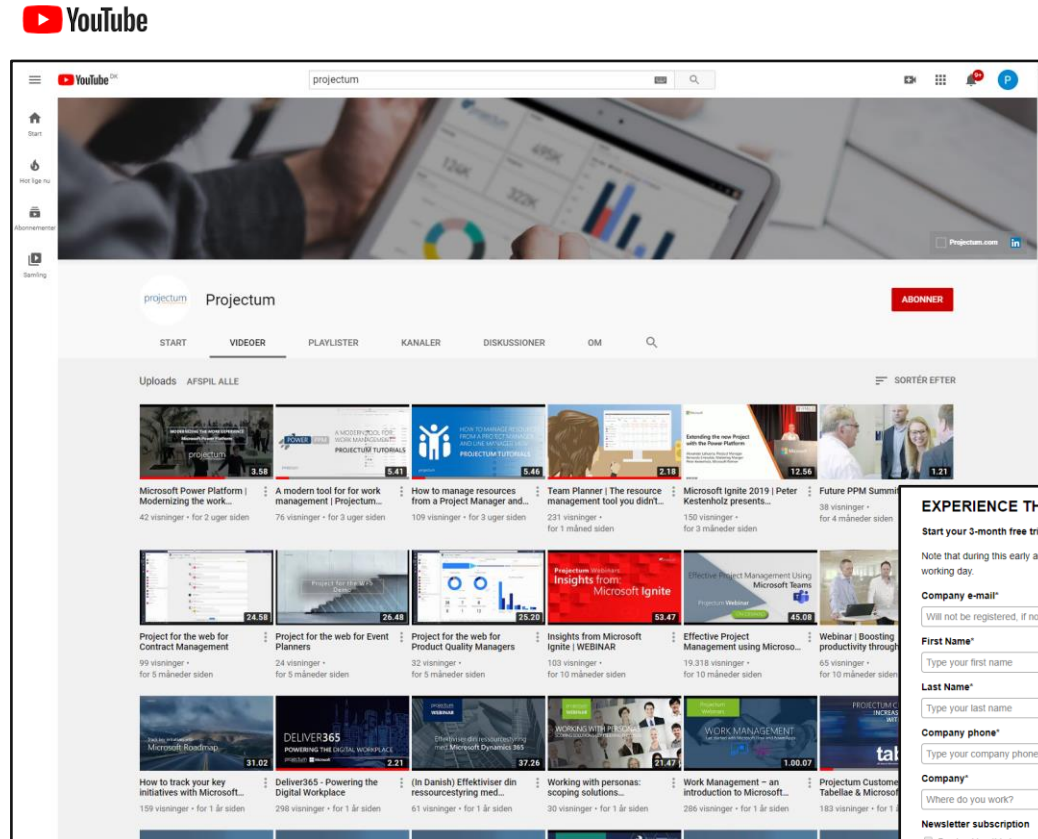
YouTube

YouTube DK

projectum

Start

Hot lige nu

Abonnementer

Samling

Projectum.com

projectum

Projectum

ABONNER

START

VIDEOER

PLAYLISTER

KANALER

DISKUSSIONER

OM

Uploads AFSPIL ALLE

SORTÉR EFTER

3.58
Microsoft Power Platform | Modernizing the work...
42 visninger • for 2 uger siden

5.41
A modern tool for for work management | Projectum...
76 visninger • for 3 uger siden

5.46
How to manage resources from a Project Manager and...
109 visninger • for 3 uger siden

2.18
Team Planner | The resource management tool you didn't...
231 visninger • for 1 måned siden

12.56
Microsoft Ignite 2019 | Peter Kestenholz presents...
150 visninger • for 3 måneder siden

1.21
Future PPM Summit
38 visninger • for 4 måneder siden

24.58
Project for the web for Contract Management
99 visninger • for 5 måneder siden

26.48
Project for the web for Event Planners
24 visninger • for 5 måneder siden

25.20
Project for the web for Product Quality Managers
32 visninger • for 5 måneder siden

53.47
Insights from Microsoft Ignite | WEBINAR
103 visninger • for 10 måneder siden

45.08
Effective Project Management using Microso...
19.318 visninger • for 10 måneder siden

Webinar | Boosting productivity through
65 visninger • for 10 måneder siden

31.02
How to track your key initiatives with Microsoft...
159 visninger • for 1 år siden

2.21
Deliver365 - Powering the Digital Workplace
298 visninger • for 1 år siden

37.26
(In Danish) Effektiviser din ressourcestyring med...
61 visninger • for 1 år siden

21.47
Working with personas: scoping solutions...
30 visninger • for 1 år siden

1.00.07
Work Management – an introduction to Microsoft...
286 visninger • for 1 år siden

Projectum Custome Tabellae & Microsof
183 visninger • for 1

EXPERIENCE TH
Start your 3-month free tri
Note that during this early a working day.
Company e-mail*
Will not be registered, if no
First Name*
Type your first name
Last Name*
Type your last name
Company phone*
Type your company phone
Company*
Where do you work?
Newsletter subscription